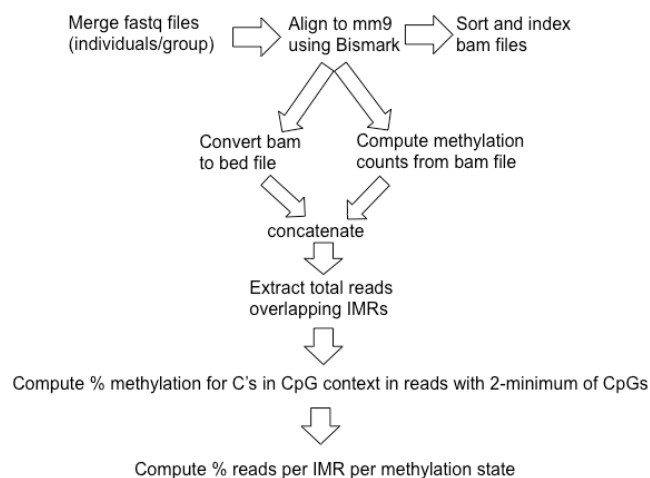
Merge fastq files (individuals/group)

Align to mm9 using Bismark

Sort and index bam files

Convert bam to bed file

Compute methylation counts from bam file

concatenate

Extract total reads overlapping IMRs

Compute % methylation for C's in CpG context in reads with 2-minimum of CpGs

Compute % reads per IMR per methylation state